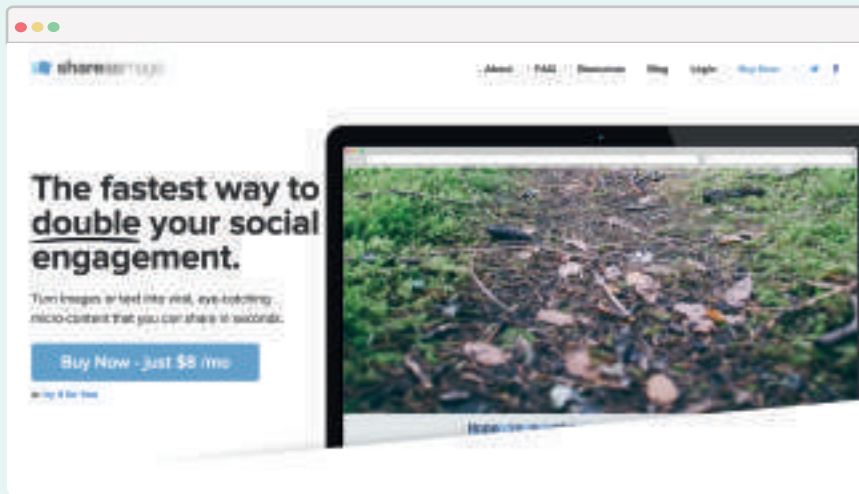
sharearray

About FAQ Resources Blog Login Buy Now

The fastest way to double your social engagement.

Turn images or text into viral, eye-catching micro-content that you can share in seconds.

Buy Now - just $8 /mo

or try it for free

Hope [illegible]